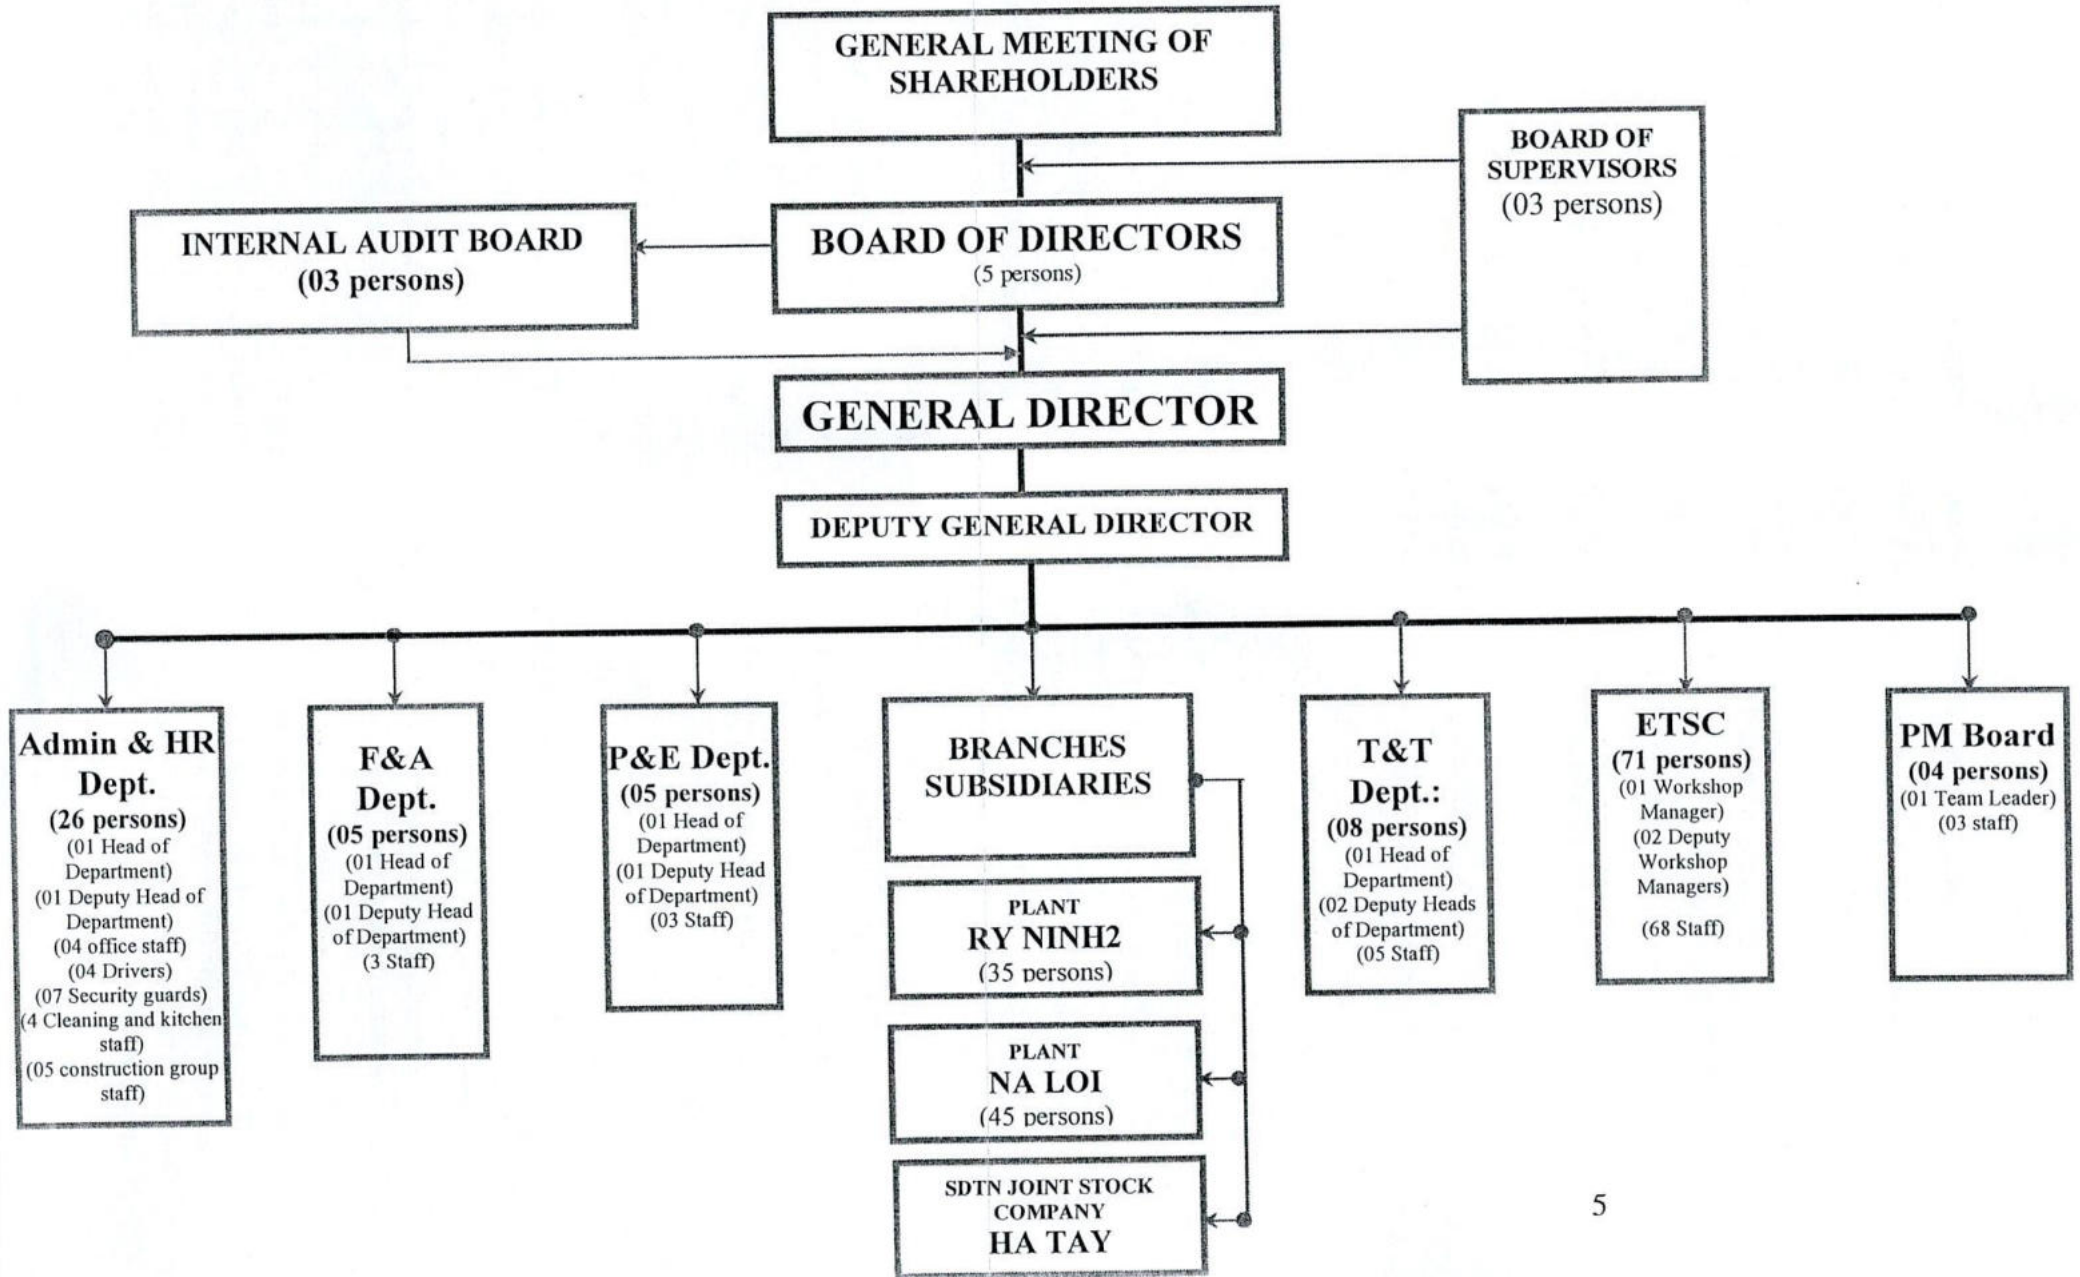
GENERAL MEETING OF SHAREHOLDERS

BOARD OF SUPERVISORS
(03 persons)

INTERNAL AUDIT BOARD
(03 persons)

BOARD OF DIRECTORS
(5 persons)

GENERAL DIRECTOR

DEPUTY GENERAL DIRECTOR

Admin & HR Dept.
(26 persons)
(01 Head of Department)
(01 Deputy Head of Department)
(04 office staff)
(04 Drivers)
(07 Security guards)
(4 Cleaning and kitchen staff)
(05 construction group staff)

F&A Dept.
(05 persons)
(01 Head of Department)
(01 Deputy Head of Department)
(3 Staff)

P&E Dept.
(05 persons)
(01 Head of Department)
(01 Deputy Head of Department)
(03 Staff)

BRANCHES SUBSIDIARIES

PLANT
RY NINH2
(35 persons)

PLANT
NA LOI
(45 persons)

SDTN JOINT STOCK COMPANY
HA TAY

T&T Dept.:
(08 persons)
(01 Head of Department)
(02 Deputy Heads of Department)
(05 Staff)

ETSC
(71 persons)
(01 Workshop Manager)
(02 Deputy Workshop Managers)
(68 Staff)

PM Board
(04 persons)
(01 Team Leader)
(03 staff)

5